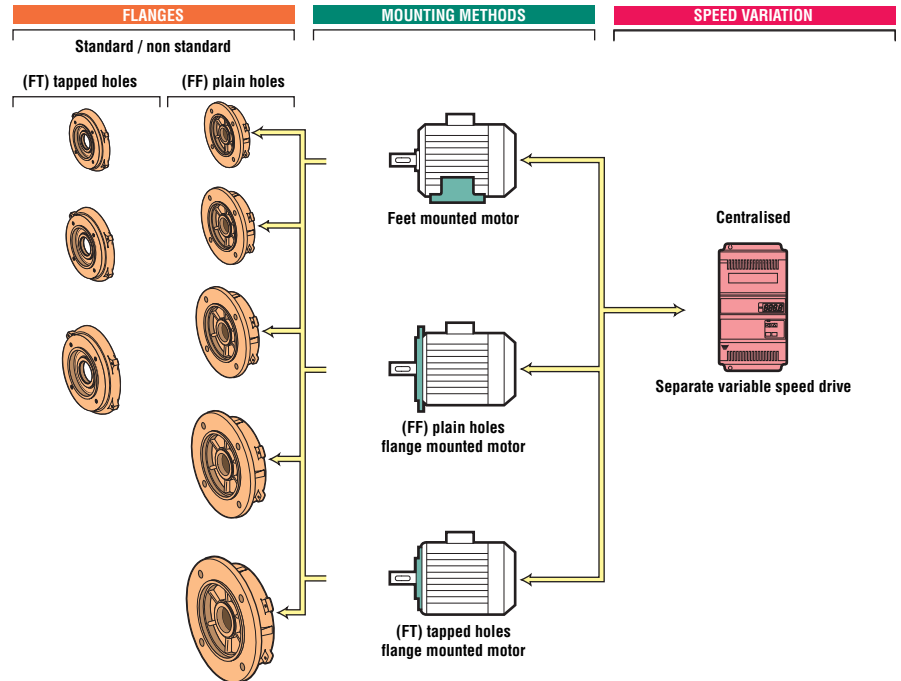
FLANGES

Standard / non standard

(FT) tapped holes

(FF) plain holes

MOUNTING METHODS

Feet mounted motor

(FF) plain holes
flange mounted motor

(FT) tapped holes
flange mounted motor

SPEED VARIATION

Centralised

Separate variable speed drive